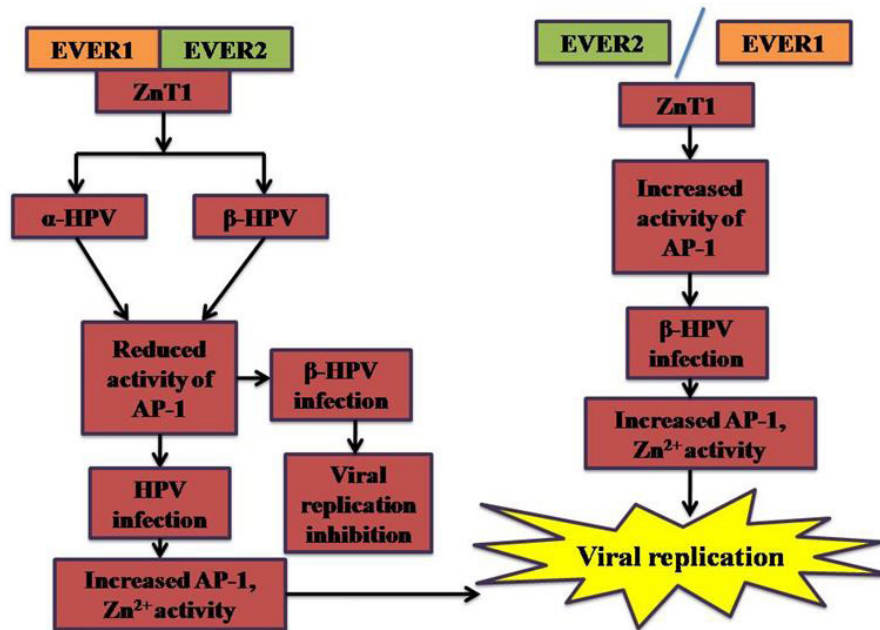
EVER1 EVER2

ZnT1

α-HPV

β-HPV

Reduced activity of AP-1

β-HPV infection

Viral replication inhibition

HPV infection

Increased AP-1, $Zn^{2+}$ activity

EVER2

EVER1

ZnT1

Increased activity of AP-1

β-HPV infection

Increased AP-1, $Zn^{2+}$ activity

Viral replication